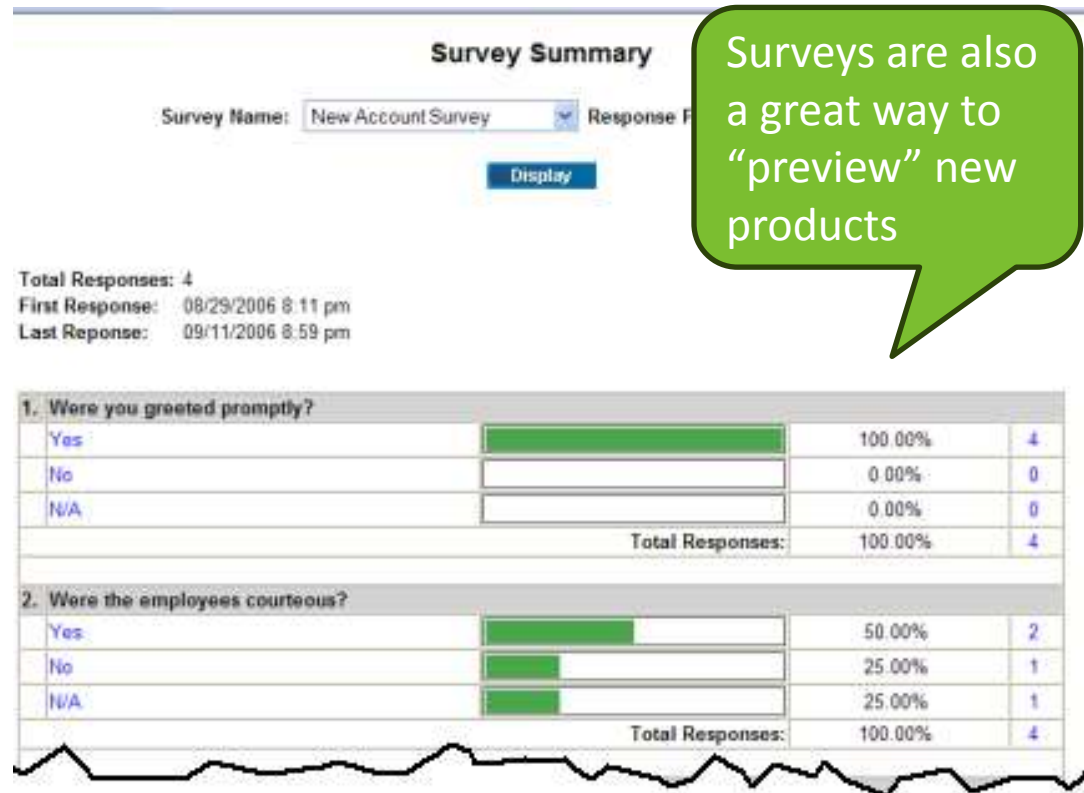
Survey Summary

Survey Name: New Account Survey Response F

Display

Surveys are also a great way to “preview” new products

Total Responses: 4
First Response: 08/29/2006 8:11 pm
Last Reponse: 09/11/2006 8:59 pm

| 1. Were you greeted promptly? | | | |
|---|---|---|---|
| Yes | | 100.00% | 4 |
| No | | 0.00% | 0 |
| N/A | | 0.00% | 0 |
| | Total Responses: | 100.00% | 4 |

| 2. Were the employees courteous? | | | |
|---|---|---|---|
| Yes | | 50.00% | 2 |
| No | | 25.00% | 1 |
| N/A | | 25.00% | 1 |
| | Total Responses: | 100.00% | 4 |